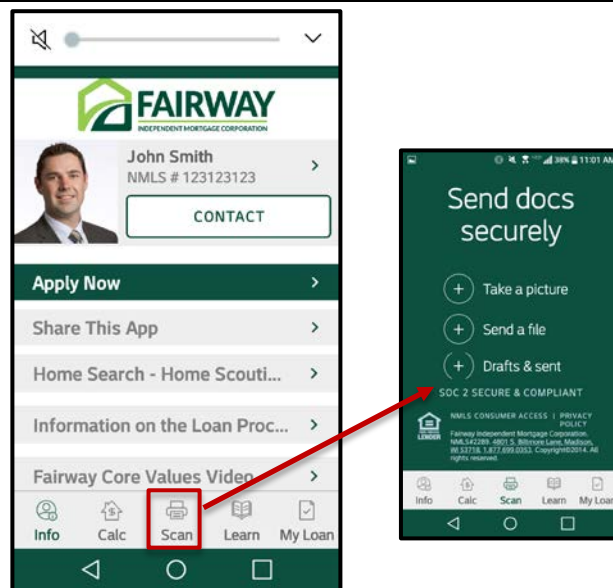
FAIRWAY
INDEPENDENT MORTGAGE CORPORATION

John Smith
NMLS # 123123123

CONTACT

Apply Now

Share This App

Home Search - Home Scouti...

Information on the Loan Proc...

Fairway Core Values Video

Info Calc Scan Learn My Loan

38% 11:01 AM

Send docs securely

Take a picture

Send a file

Drafts & sent

SOC 2 SECURE & COMPLIANT

LENDER

NMLS CONSUMER ACCESS | PRIVACY POLICY

Fairway Independent Mortgage Corporation, NMLS#2289, 4801 S. Biltmore Lane, Madison, WI 53718, 1.877.699.0353. Copyright©2014. All rights reserved.

Info Calc Scan Learn My Loan